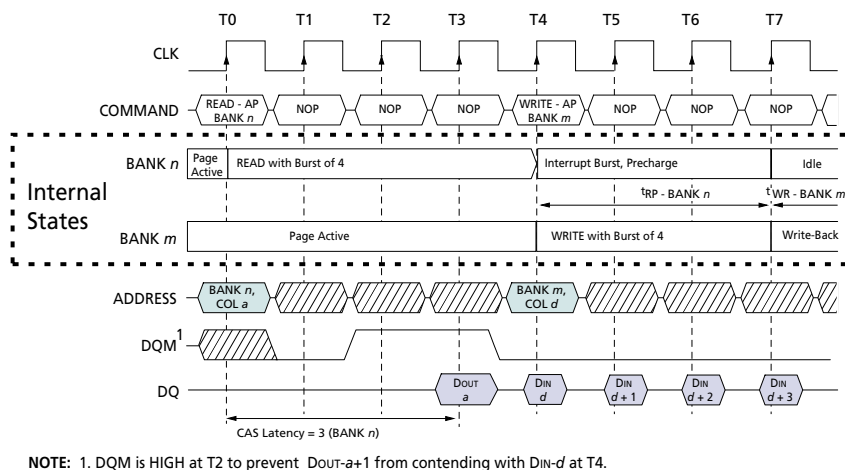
T0 T1 T2 T3 T4 T5 T6 T7

CLK

COMMAND READ - AP BANK *n* NOP NOP NOP WRITE - AP BANK *m* NOP NOP NOP

BANK *n* Page Active READ with Burst of 4 Interrupt Burst, Precharge Idle

$t_{RP}$ - BANK *n* $t_{WR}$ - BANK *m*

Internal States

BANK *m* Page Active WRITE with Burst of 4 Write-Back

ADDRESS BANK *n*, COL *a* BANK *m*, COL *d*

DQM$^1$

DQ DOUT *a* DIN *d* DIN *d* + 1 DIN *d* + 2 DIN *d* + 3

CAS Latency = 3 (BANK *n*)

NOTE: 1. DQM is HIGH at T2 to prevent DOUT-*a*+1 from contending with DIN-*d* at T4.